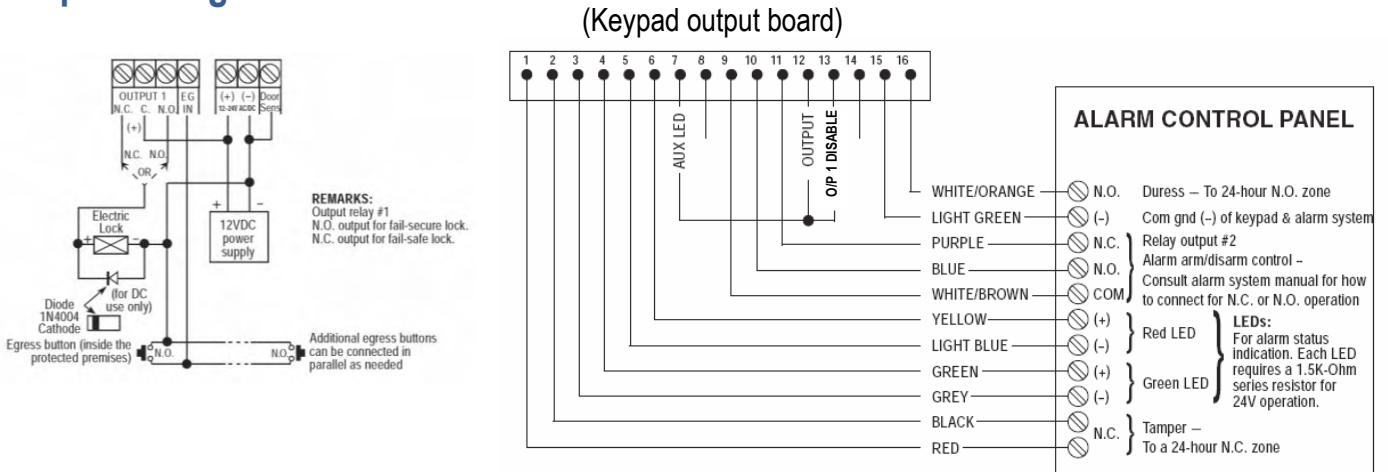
(Keypad output board)

OUTPUT 1
N.C. C. N.O.
EG IN
(+) (–) 12-24V AC/DC
Door Sens

(+)
N.C. N.O.
OR
Electric Lock
+ –
12VDC power supply
(for DC use only)
Diode 1N4004 Cathode
Egress button (inside the protected premises)
N.O.
N.O.
Additional egress buttons can be connected in parallel as needed

REMARKS:
Output relay #1
N.O. output for fail-secure lock.
N.C. output for fail-safe lock.

1 2 3 4 5 6 7 8 9 10 11 12 13 14 15 16

AUX LED
OUTPUT
O/P 1 DISABLE

ALARM CONTROL PANEL

WHITE/ORANGE — N.O. Duress – To 24-hour N.O. zone
LIGHT GREEN — (–) Com gnd (–) of keypad & alarm system
PURPLE — N.C.
BLUE — N.O.
WHITE/BROWN — COM
Relay output #2
Alarm arm/disarm control –
Consult alarm system manual for how to connect for N.C. or N.O. operation
YELLOW — (+)
LIGHT BLUE — (–)
Red LED
GREEN — (+)
GREY — (–)
Green LED
LEDs:
For alarm status indication. Each LED requires a 1.5K-Ohm series resistor for 24V operation.
BLACK
RED
N.C.
Tamper –
To a 24-hour N.C. zone